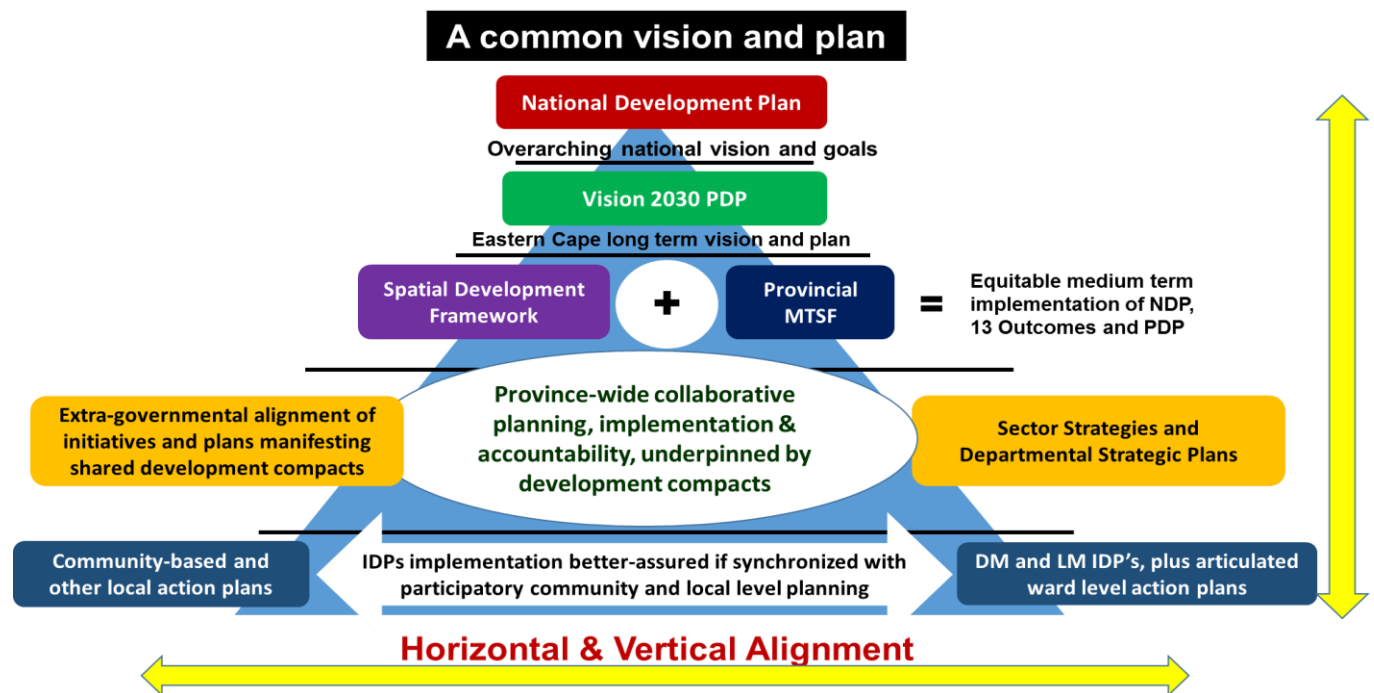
A common vision and plan

National Development Plan

Overarching national vision and goals

Vision 2030 PDP

Eastern Cape long term vision and plan

Spatial Development Framework

+

Provincial MTSF

=

Equitable medium term implementation of NDP, 13 Outcomes and PDP

Extra-governmental alignment of initiatives and plans manifesting shared development compacts

Province-wide collaborative planning, implementation & accountability, underpinned by development compacts

Sector Strategies and Departmental Strategic Plans

Community-based and other local action plans

IDPs implementation better-assured if synchronized with participatory community and local level planning

DM and LM IDP's, plus articulated ward level action plans

Horizontal & Vertical Alignment